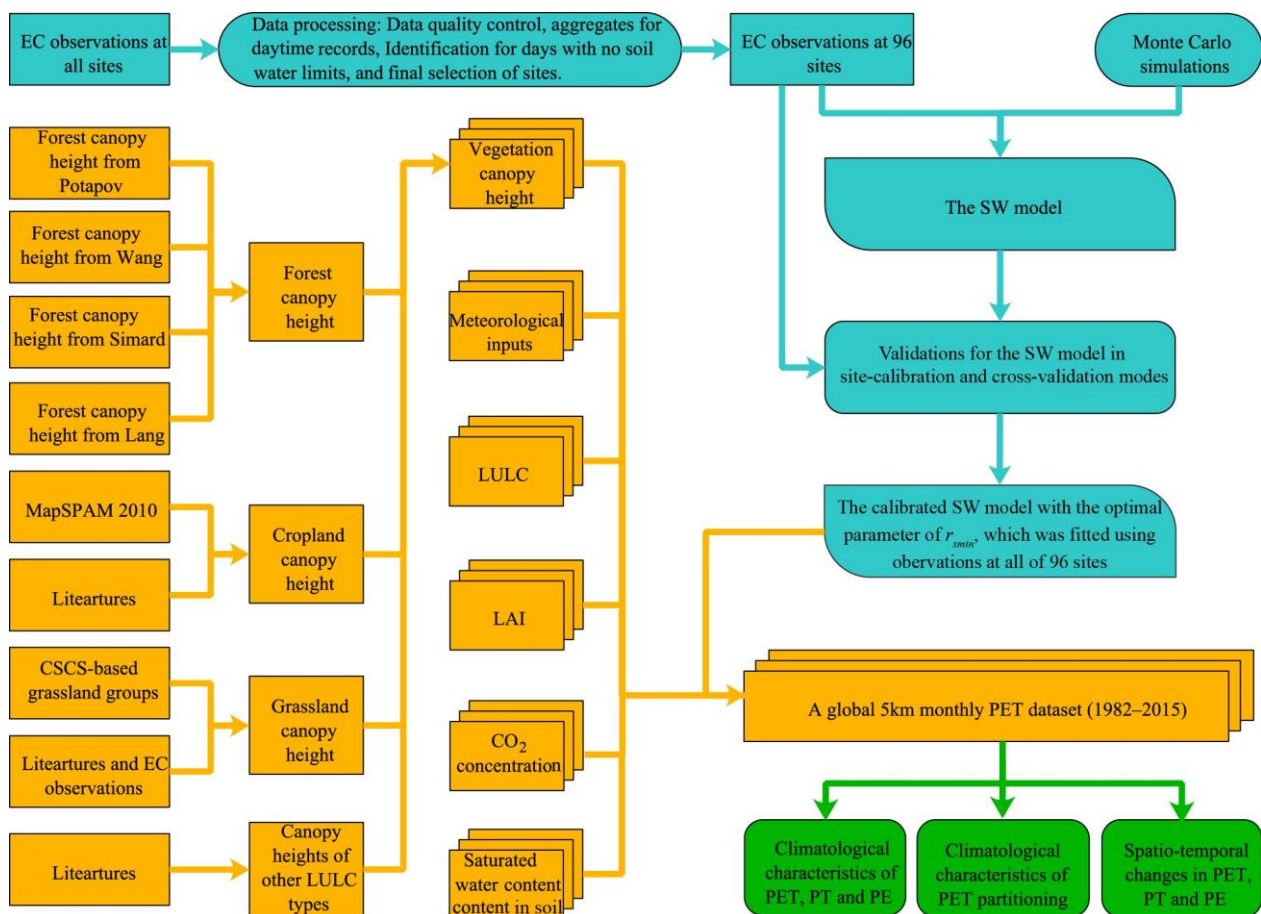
EC observations at all sites

Data processing: Data quality control, aggregates for daytime records, Identification for days with no soil water limits, and final selection of sites.

EC observations at 96 sites

Monte Carlo simulations

Forest canopy height from Potapov

Forest canopy height from Wang

Forest canopy height from Simard

Forest canopy height from Lang

Forest canopy height

Vegetation canopy height

The SW model

Meteorological inputs

Validations for the SW model in site-calibration and cross-validation modes

LULC

MapSPAM 2010

Liteartures

Cropland canopy height

The calibrated SW model with the optimal parameter of $r_{smin}$, which was fitted using obervations at all of 96 sites

LAI

CSCS-based grassland groups

Liteartures and EC observations

Grassland canopy height

A global 5km monthly PET dataset (1982–2015)

$CO_2$ concentration

Liteartures

Canopy heights of other LULC types

Saturated water content content in soil

Climatological characteristics of PET, PT and PE

Climatological characteristics of PET partitioning

Spatio-temporal changes in PET, PT and PE